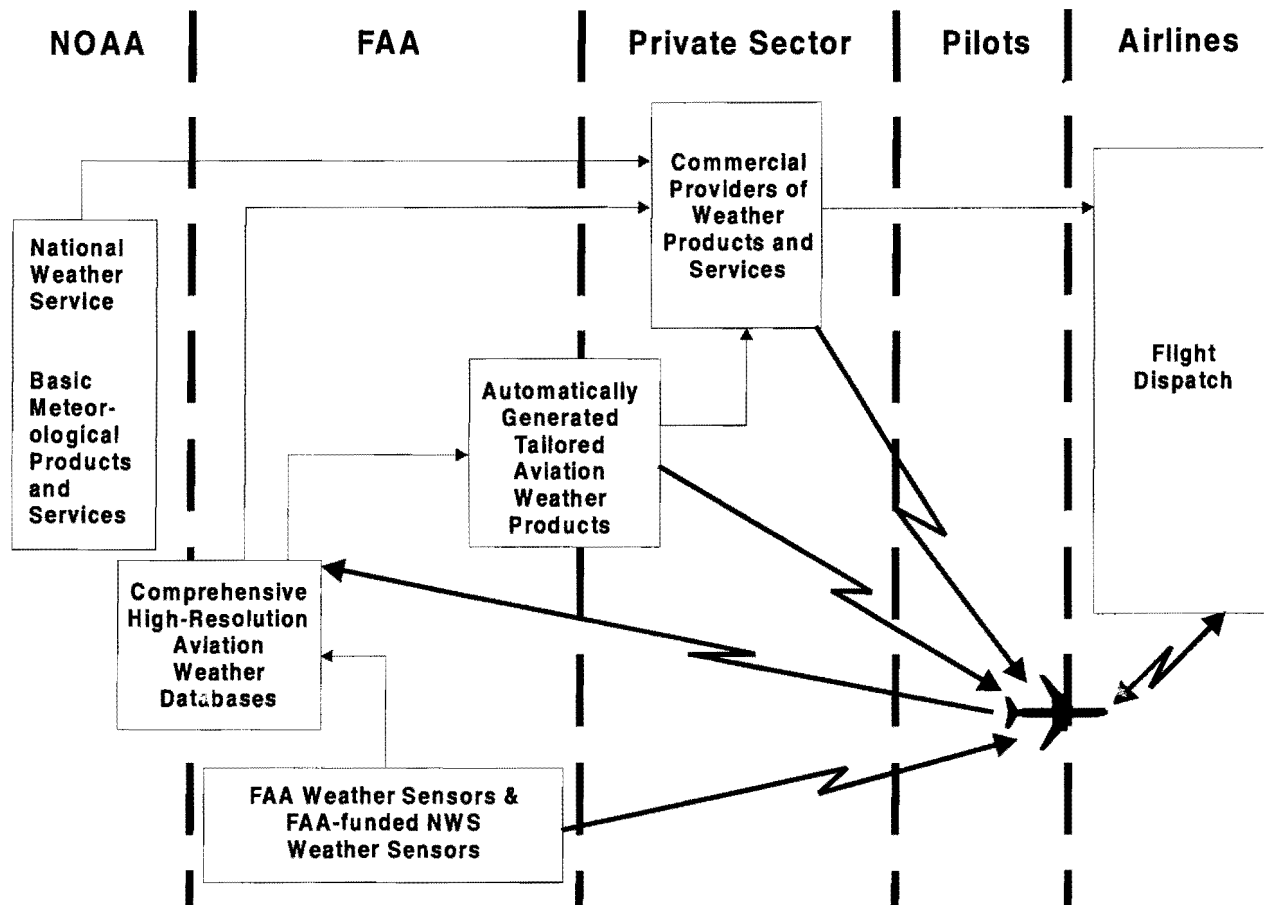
NOAA

FAA

Private Sector

Pilots

Airlines

Commercial Providers of Weather Products and Services

National Weather Service

Basic Meteorological Products and Services

Flight Dispatch

Automatically Generated Tailored Aviation Weather Products

Comprehensive High-Resolution Aviation Weather Databases

FAA Weather Sensors & FAA-funded NWS Weather Sensors